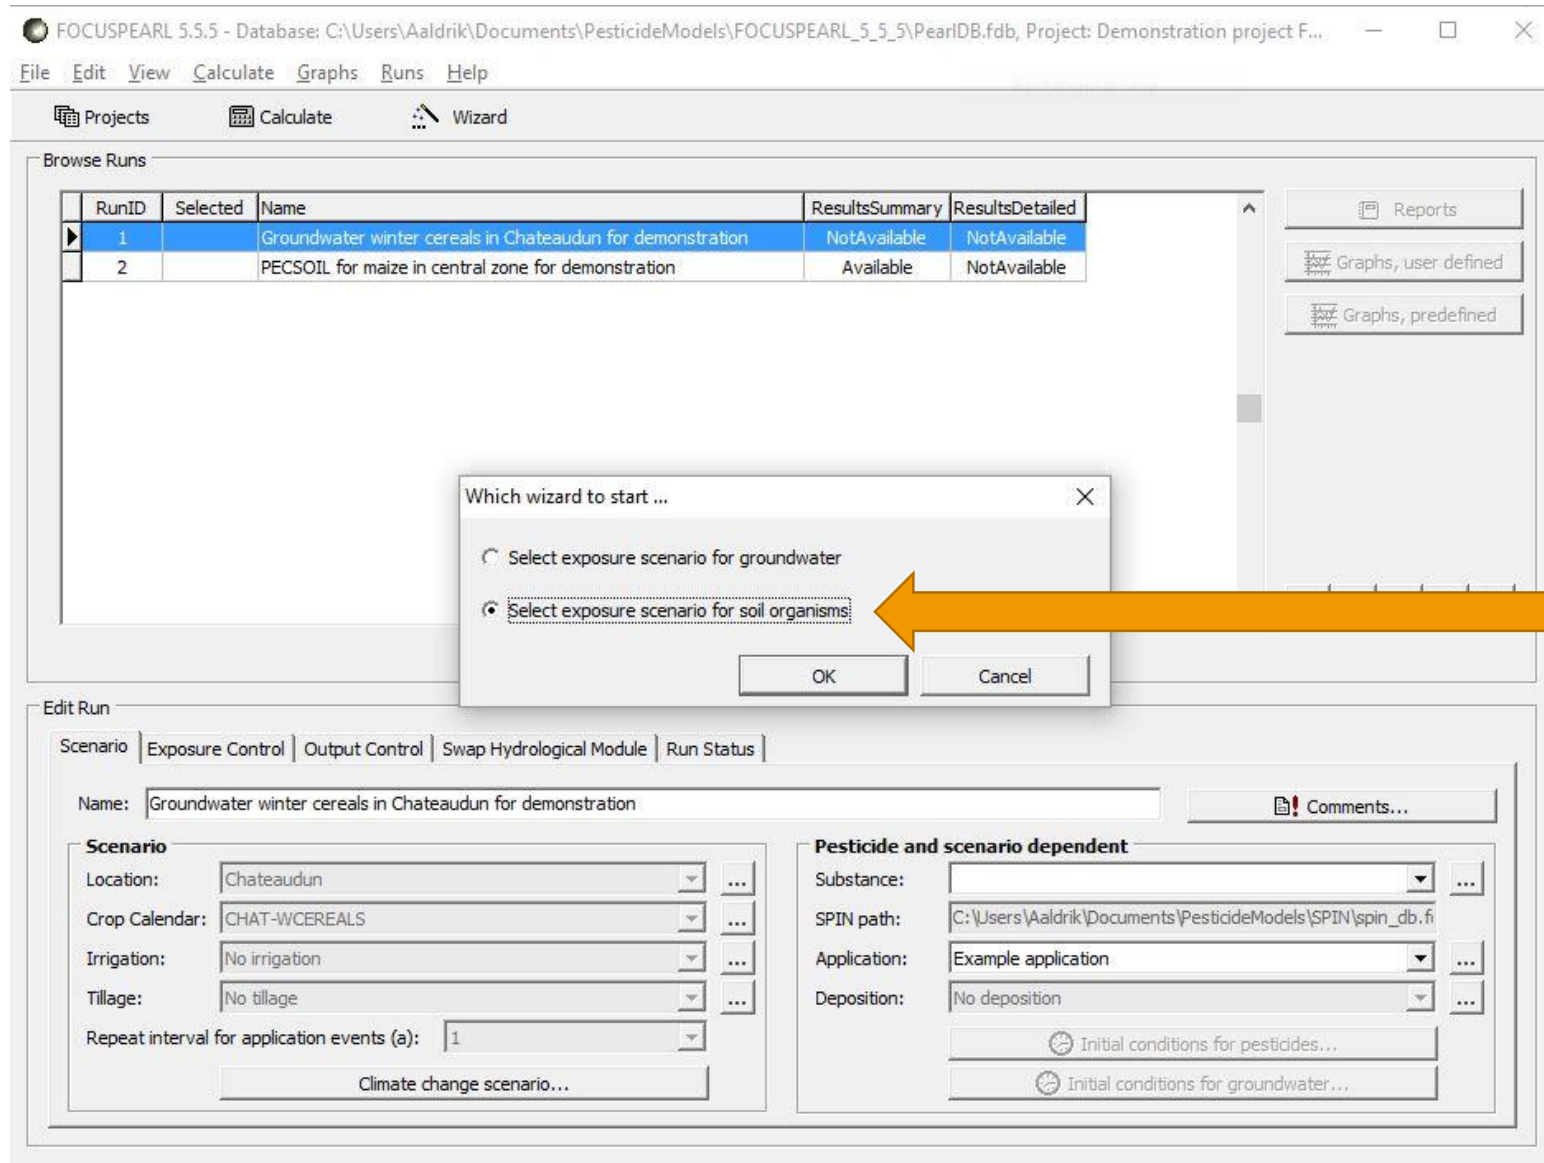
FOCUSPEARL 5.5.5 - Database: C:\Users\Aaldrik\Documents\PesticideModels\FOCUSPEARL_5_5_5\PearlDB.fdb, Project: Demonstration project F...

File Edit View Calculate Graphs Runs Help

Projects Calculate Wizard

Browse Runs

| RunID | Selected | Name | ResultsSummary | ResultsDetailed |
|---|---|---|---|---|
| 1 | | Groundwater winter cereals in Chateaudun for demonstration | NotAvailable | NotAvailable |
| 2 | | PECSOIL for maize in central zone for demonstration | Available | NotAvailable |

Reports

Graphs, user defined

Graphs, predefined

Which wizard to start ...

Select exposure scenario for groundwater

Select exposure scenario for soil organisms

OK Cancel

Edit Run

Scenario | Exposure Control | Output Control | Swap Hydrological Module | Run Status

Name: Groundwater winter cereals in Chateaudun for demonstration

Comments...

Scenario

Location: Chateaudun ...

Crop Calendar: CHAT-WCEREALS ...

Irrigation: No irrigation ...

Tillage: No tillage ...

Repeat interval for application events (a): 1

Climate change scenario...

Pesticide and scenario dependent

Substance: ...

SPIN path: C:\Users\Aaldrik\Documents\PesticideModels\SPIN\spin_db.f

Application: Example application ...

Deposition: No deposition ...

Initial conditions for pesticides...

Initial conditions for groundwater...